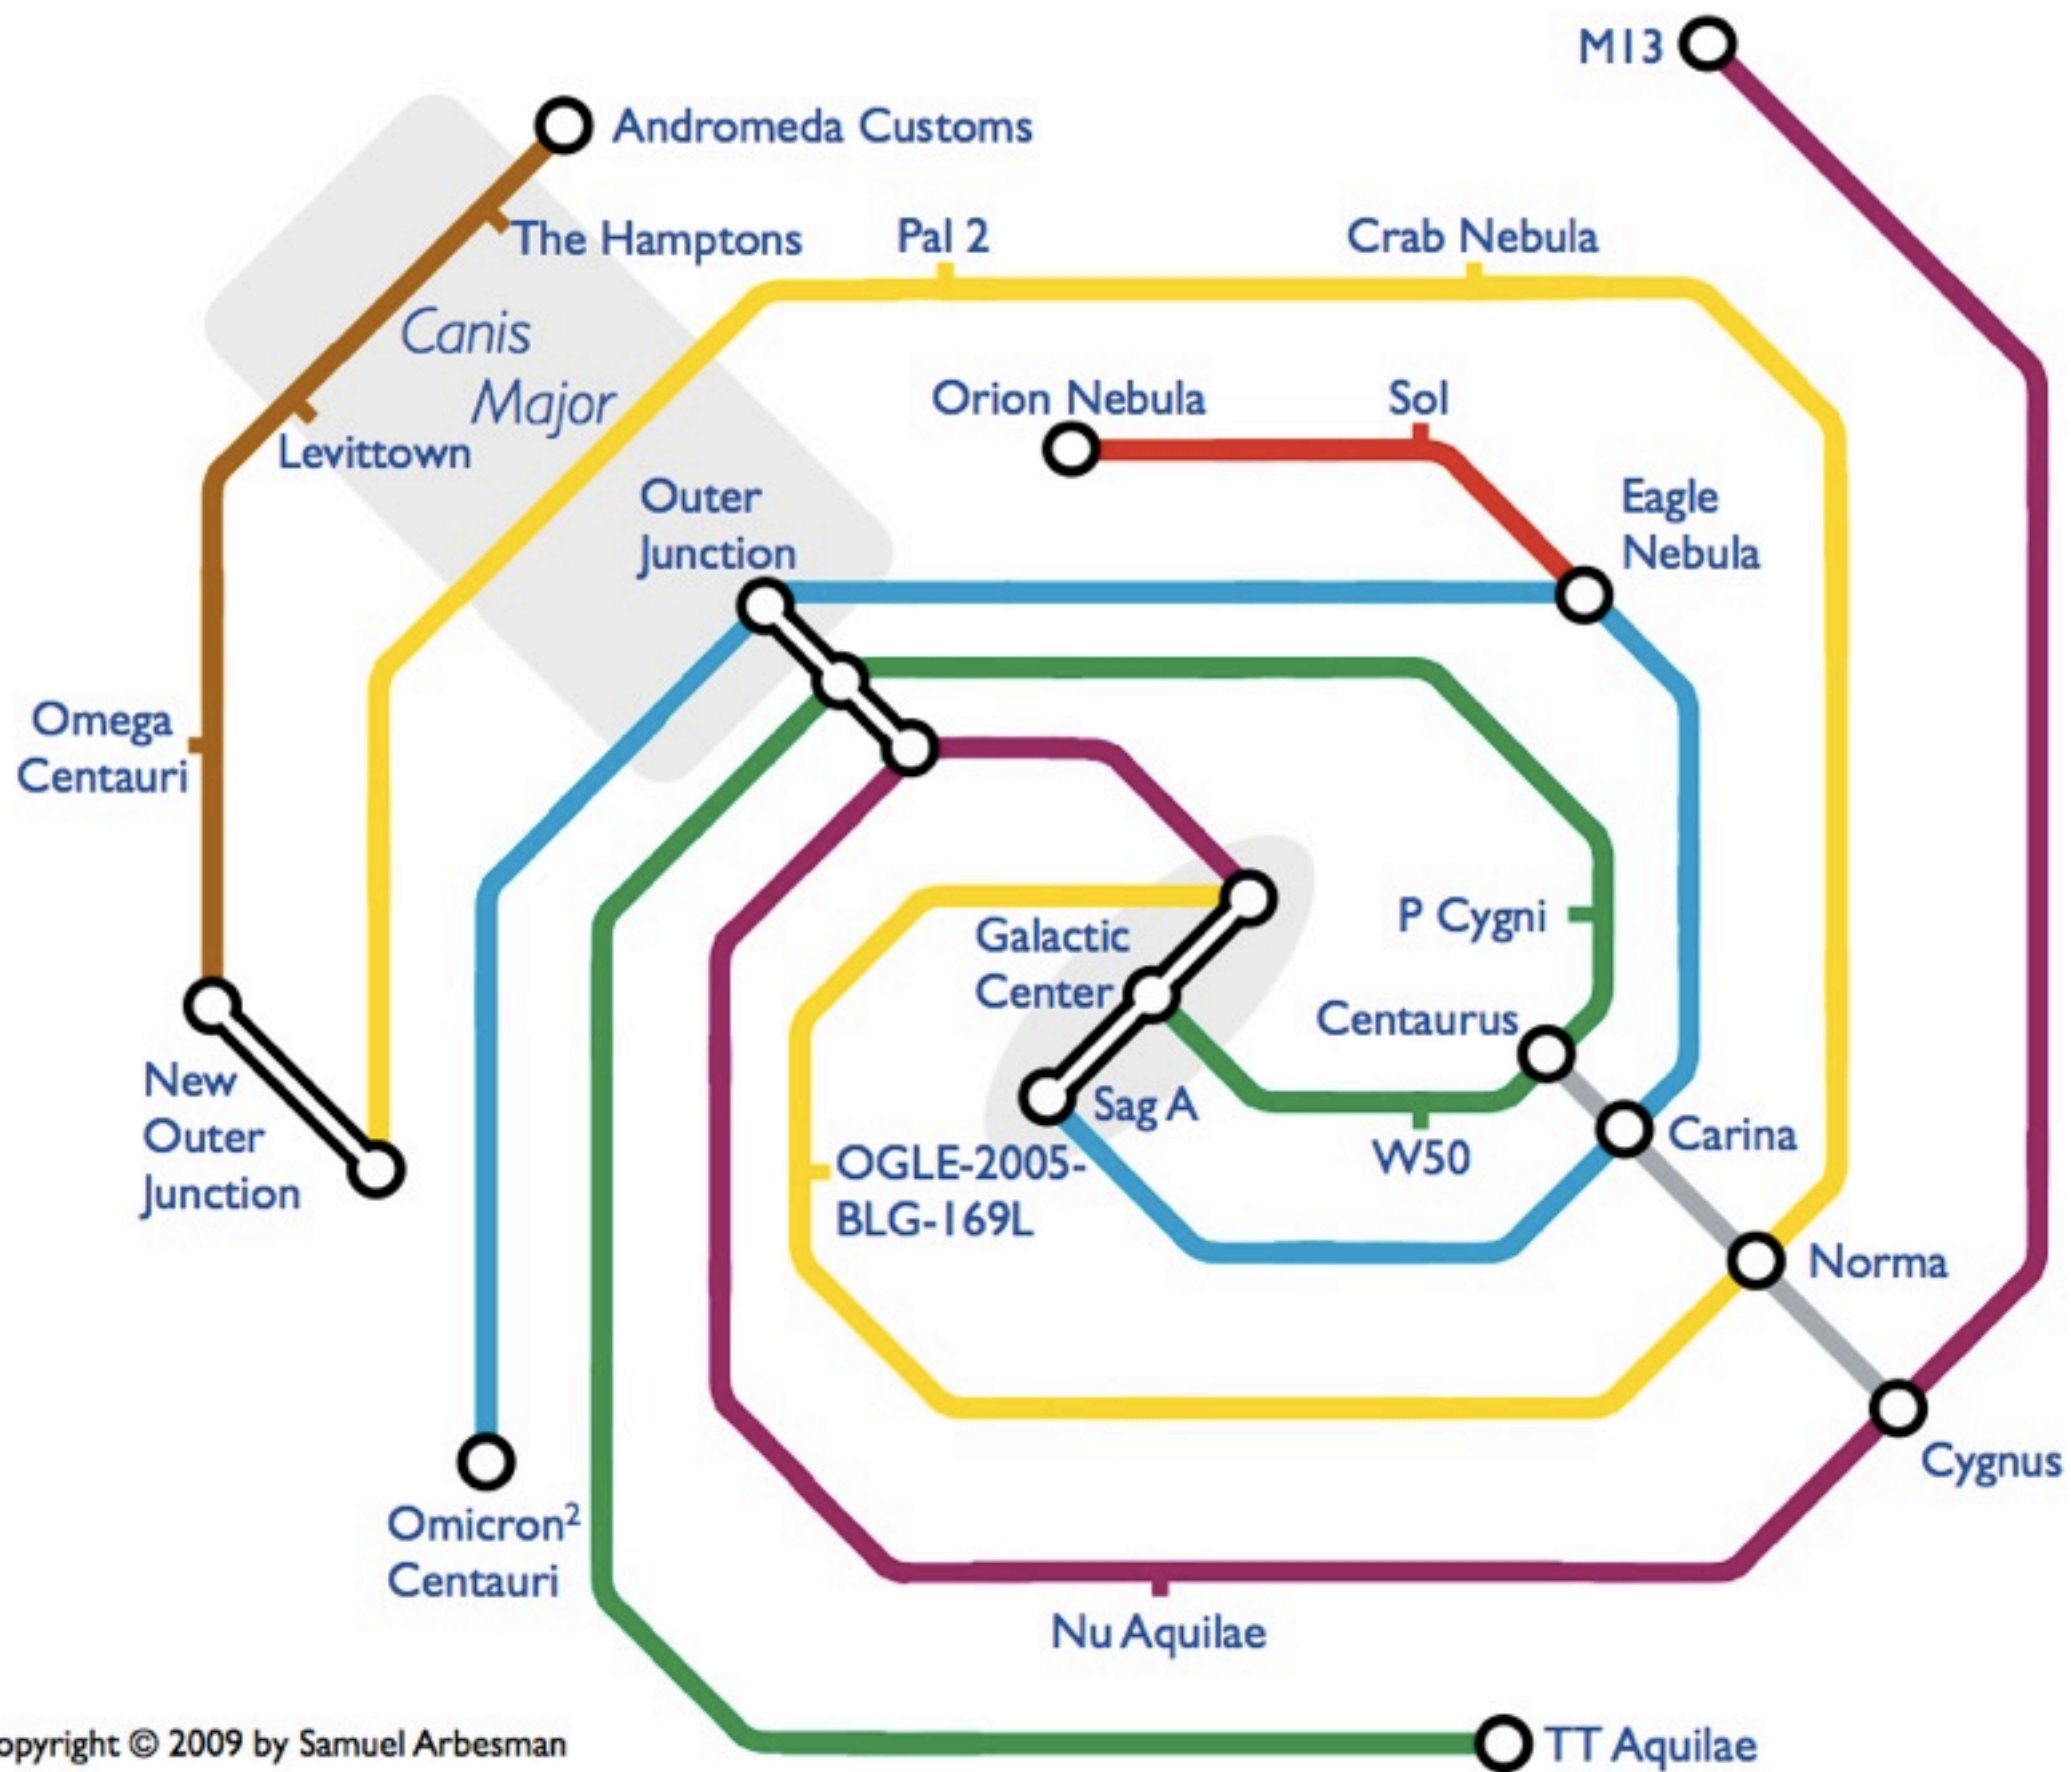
M13

Andromeda Customs

The Hamptons

Pal 2

Crab Nebula

Canis Major

Levittown

Orion Nebula

Sol

Outer Junction

Eagle Nebula

Omega Centauri

P Cygni

Galactic Center

Centaurus

New Outer Junction

Sag A

Carina

OGLE-2005-BLG-169L

W50

Norma

Omicron$^2$ Centauri

Cygnus

Nu Aquilae

opyright © 2009 by Samuel Arbesman

TT Aquilae